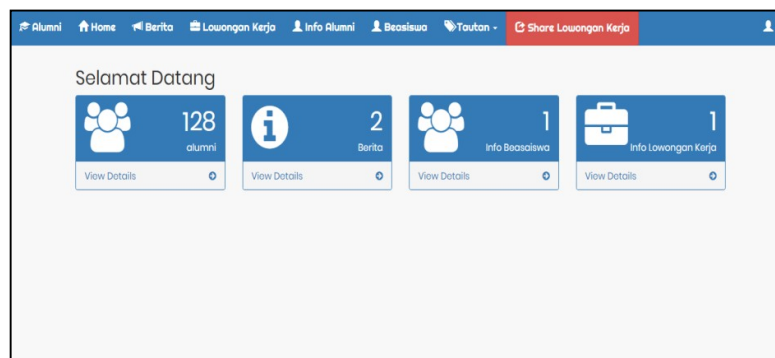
Alumni Home Berita Lowongan Kerja Info Alumni Beasiswa Tautan - Share Lowongan Kerja

Selamat Datang

128
alumni
View Details

2
Berita
View Details

1
Info Beasaiswa
View Details

1
Info Lowongan Kerja
View Details